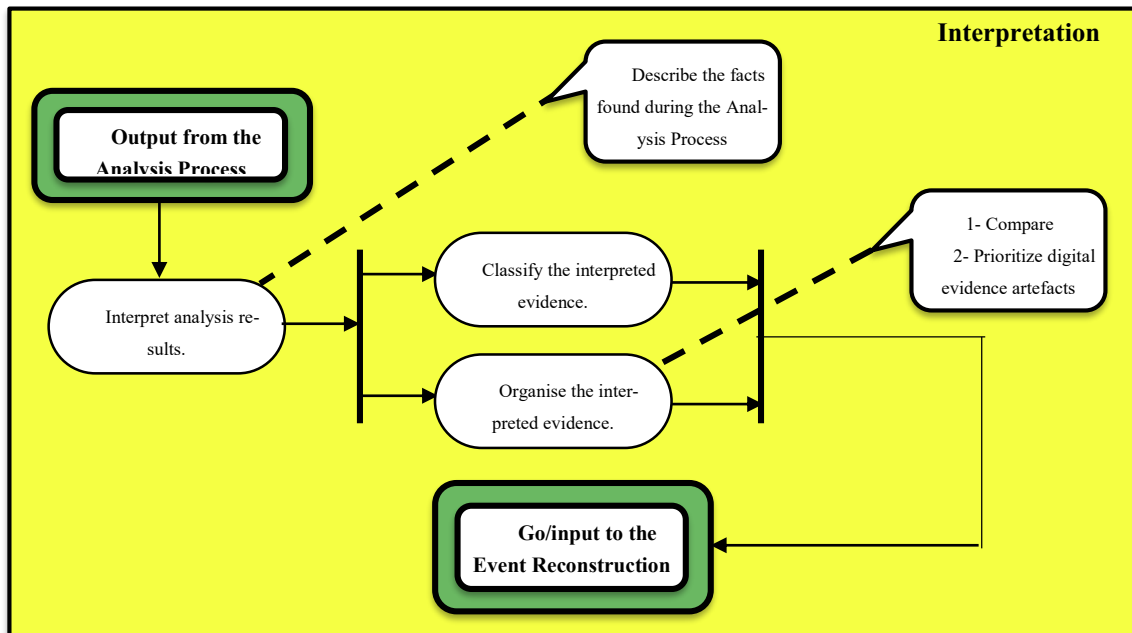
Interpretation

Output from the Analysis Process

Describe the facts found during the Analysis Process

Interpret analysis results.

Classify the interpreted evidence.

Organise the interpreted evidence.

1- Compare
2- Prioritize digital evidence artefacts

Go/input to the Event Reconstruction